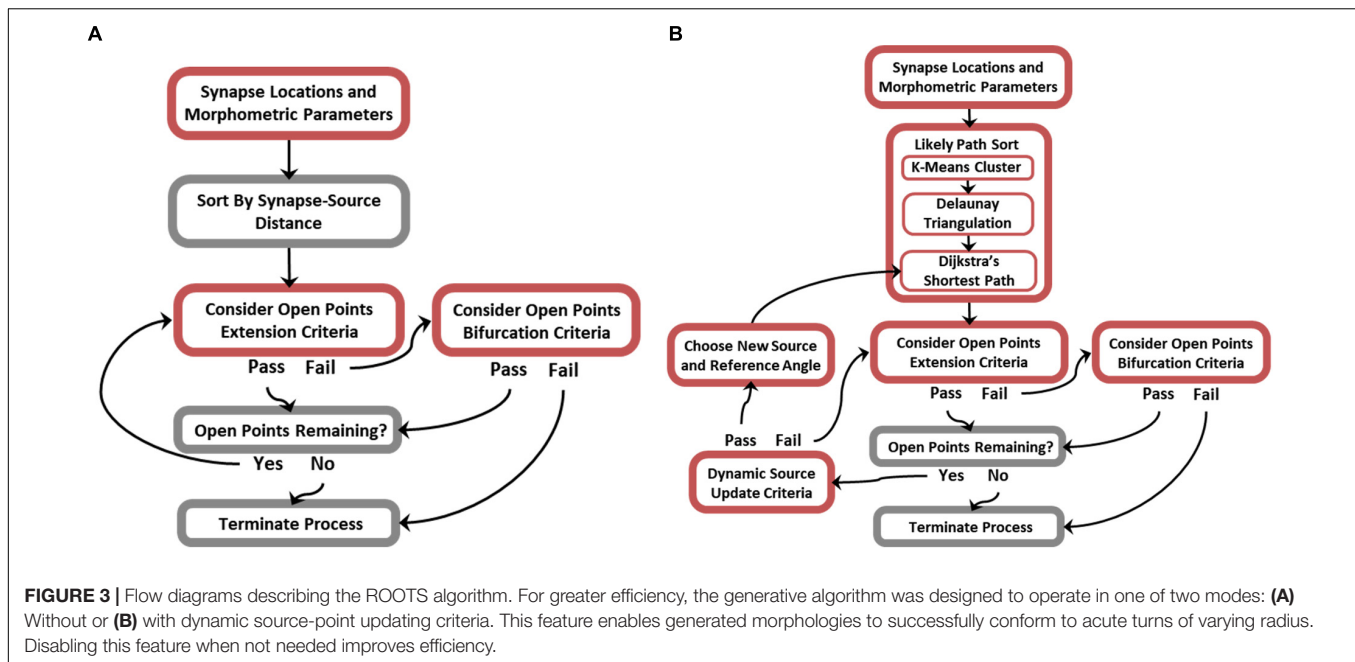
A

Synapse Locations and Morphometric Parameters

Sort By Synapse-Source Distance

Consider Open Points Extension Criteria

Pass Fail

Consider Open Points Bifurcation Criteria

Pass Fail

Open Points Remaining?

Yes No

Terminate Process

B

Synapse Locations and Morphometric Parameters

Likely Path Sort

K-Means Cluster

Delaunay Triangulation

Dijkstra's Shortest Path

Choose New Source and Reference Angle

Consider Open Points Extension Criteria

Consider Open Points Bifurcation Criteria

Pass Fail

Pass Fail

Pass Fail

Open Points Remaining?

Dynamic Source Update Criteria

Yes No

Terminate Process

**FIGURE 3 |** Flow diagrams describing the ROOTS algorithm. For greater efficiency, the generative algorithm was designed to operate in one of two modes: **(A)** Without or **(B)** with dynamic source-point updating criteria. This feature enables generated morphologies to successfully conform to acute turns of varying radius. Disabling this feature when not needed improves efficiency.